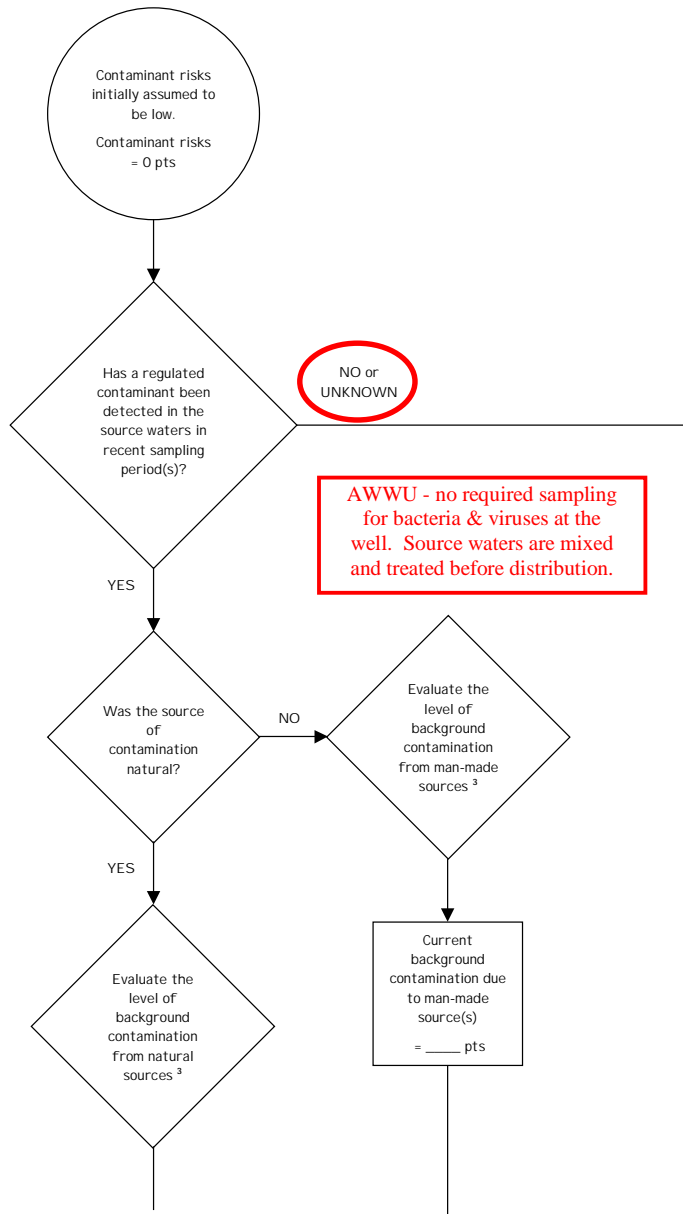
Contaminant risks initially assumed to be low.

Contaminant risks = 0 pts

Has a regulated contaminant been detected in the source waters in recent sampling period(s)?

NO or UNKNOWN

AWWU - no required sampling for bacteria & viruses at the well. Source waters are mixed and treated before distribution.

YES

Was the source of contamination natural?

NO

Evaluate the level of background contamination from man-made sources $^3$

YES

Current background contamination due to man-made source(s)

= _____ pts

Evaluate the level of background contamination from natural sources $^3$